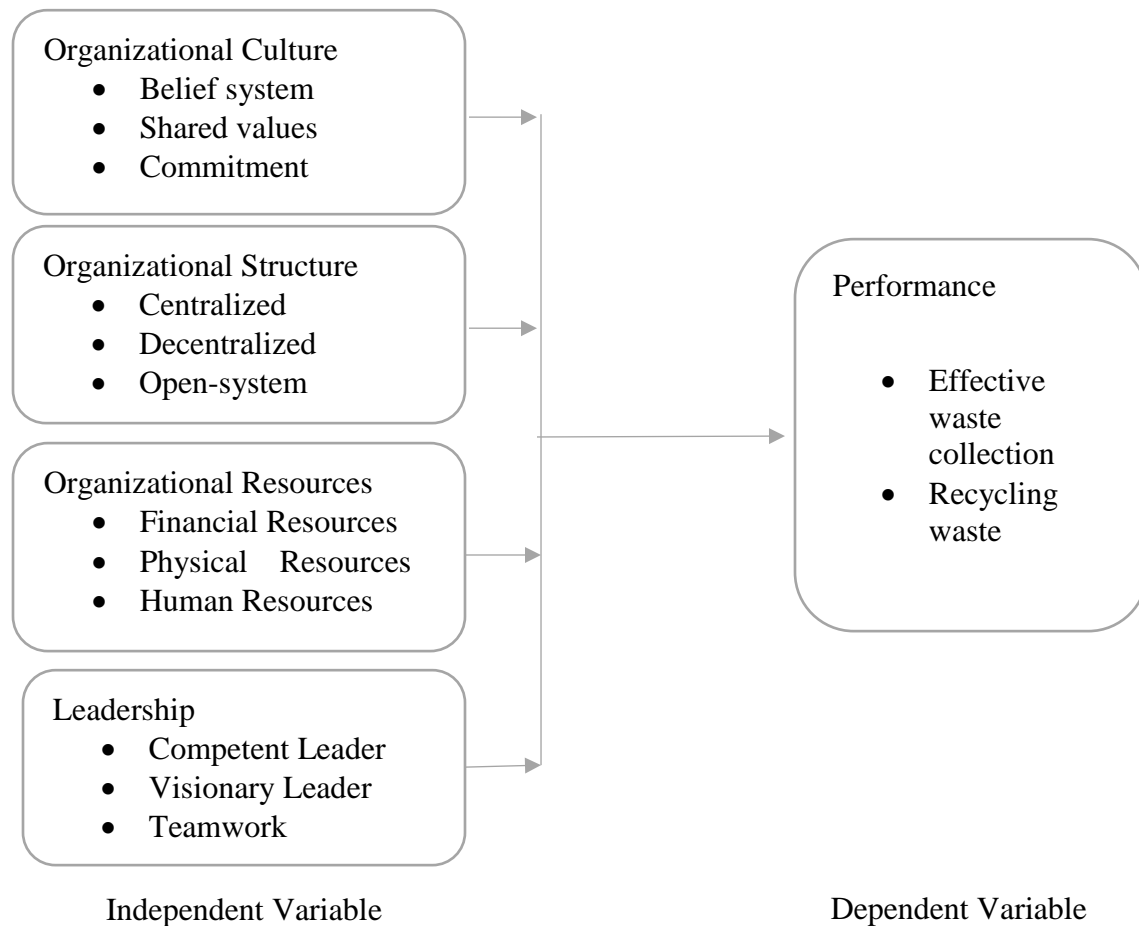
Organizational Culture
- Belief system
- Shared values
- Commitment

Organizational Structure
- Centralized
- Decentralized
- Open-system

Organizational Resources
- Financial Resources
- Physical Resources
- Human Resources

Leadership
- Competent Leader
- Visionary Leader
- Teamwork

Performance
- Effective waste collection
- Recycling waste

Independent Variable

Dependent Variable